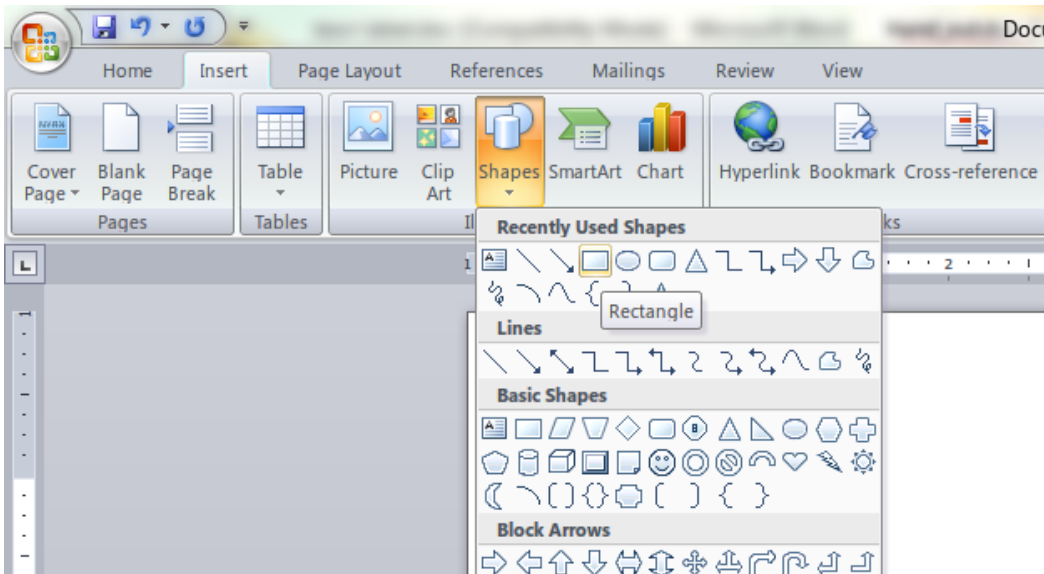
Docu

Home Insert Page Layout References Mailings Review View

Cover Page Blank Page Page Break
Pages

Table
Tables

Picture Clip Art Shapes SmartArt Chart
Il

Hyperlink Bookmark Cross-reference
ks

Recently Used Shapes

Rectangle

Lines

Basic Shapes

Block Arrows

1

2